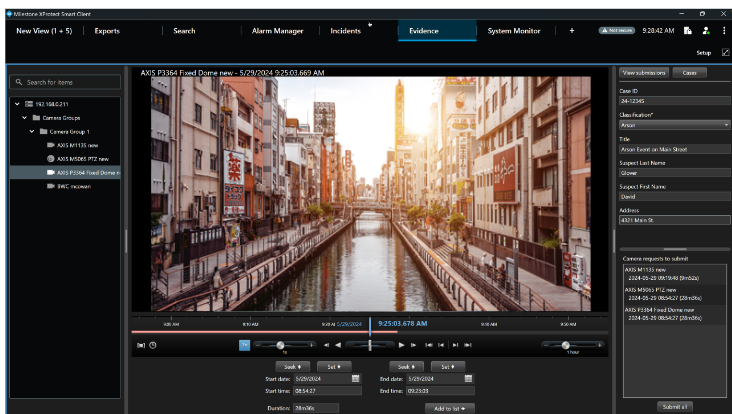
Milestone XProtect Smart Client

New View (1 + 5) Exports Search Alarm Manager Incidents Evidence System Monitor + Not secure 9:28:42 AM

Setup

Search for items

192.168.0.211
Camera Groups
Camera Group 1
AXIS M1135 new
AXIS M5065 PTZ new
AXIS P3364 Fixed Dome n
BWC mcewan

AXIS P3364 Fixed Dome new - 5/29/2024 9:25:03.669 AM

9:25:03.678 AM

5/29/2024

1x

1 hour

Seek Set Seek Set

Start date: 5/29/2024 End date: 5/29/2024
Start time: 08:54:27 End time: 09:23:03

Duration: 28m36s Add to list

View submissions Cases

Case ID
24-12345

Classification*
Arson

Title
Arson Event on Main Street

Suspect Last Name
Glover

Suspect First Name
David

Address
4321 Main St

Camera requests to submit
AXIS M1135 new
2024-05-29 09:19:48 (9m02s)
AXIS M5065 PTZ new
2024-05-29 08:54:27 (28m36s)
AXIS P3364 Fixed Dome new
2024-05-29 08:54:27 (28m36s)

Submit all